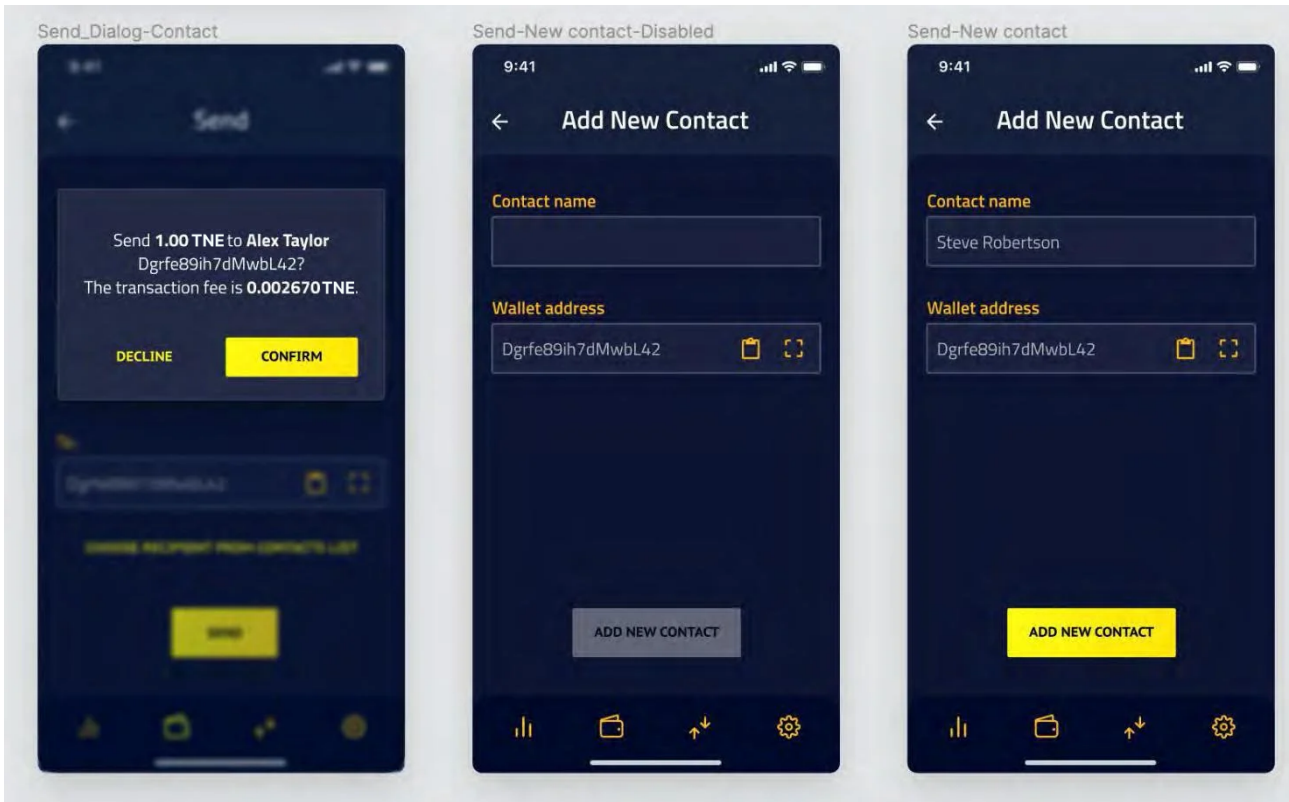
Send_Dialog-Contact

9:41

Send

Send **1.00 TNE** to **Alex Taylor** Dgrfe89ih7dMwbL42?
The transaction fee is **0.002670 TNE**.

DECLINE

CONFIRM

To

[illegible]

CHOOSE RECIPIENT FROM CONTACTS LIST

SEND

Send-New contact-Disabled

9:41

Add New Contact

Contact name

Wallet address

Dgrfe89ih7dMwbL42

ADD NEW CONTACT

Send-New contact

9:41

Add New Contact

Contact name

Steve Robertson

Wallet address

Dgrfe89ih7dMwbL42

ADD NEW CONTACT